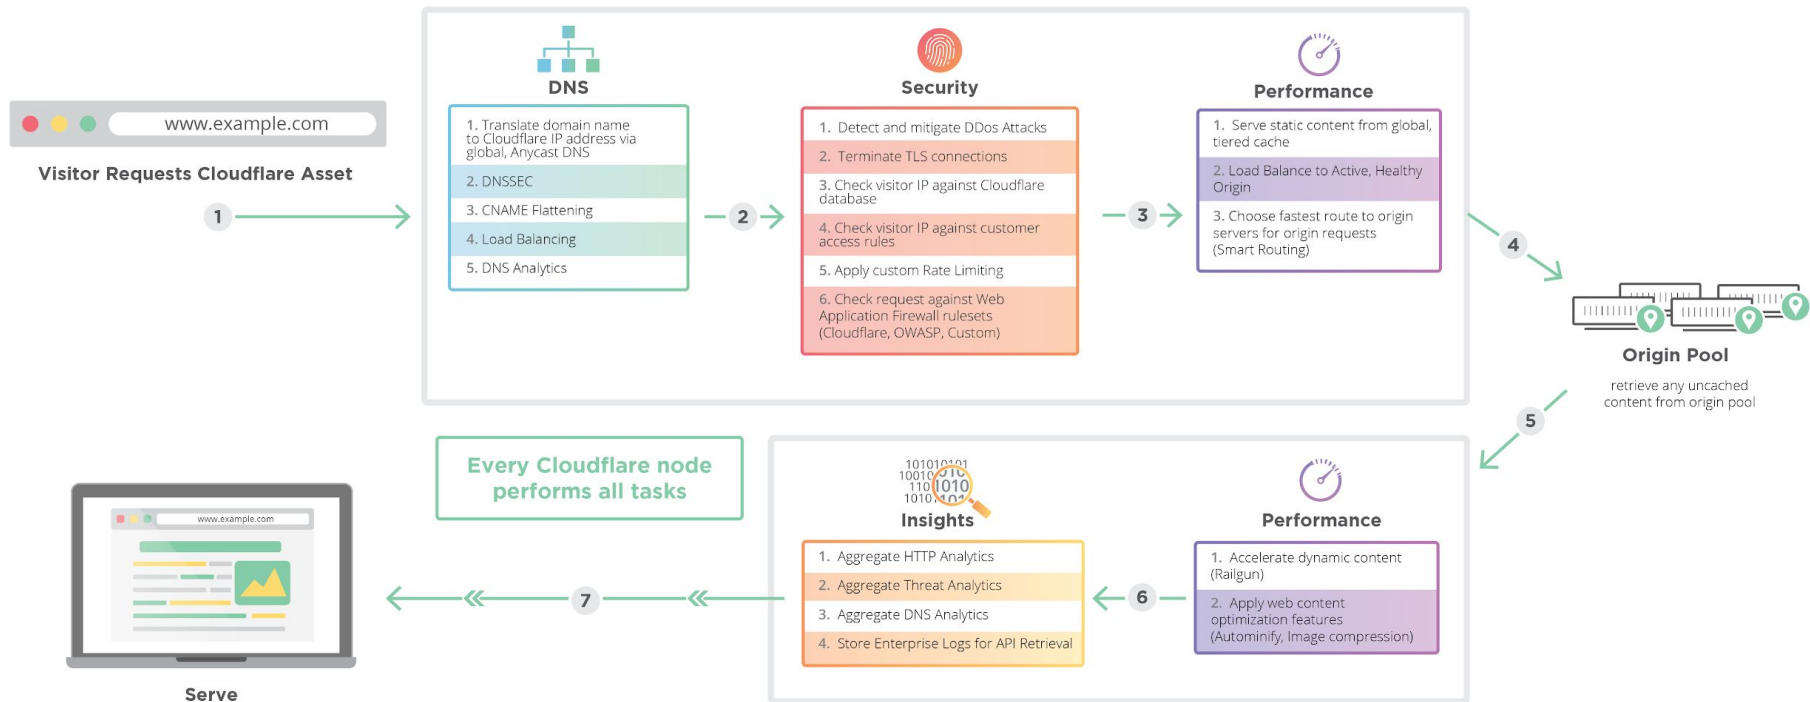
www.example.com

Visitor Requests Cloudflare Asset

1

DNS

1. Translate domain name to Cloudflare IP address via global, Anycast DNS
2. DNSSEC
3. CNAME Flattening
4. Load Balancing
5. DNS Analytics

2

Security

1. Detect and mitigate DDos Attacks
2. Terminate TLS connections
3. Check visitor IP against Cloudflare database
4. Check visitor IP against customer access rules
5. Apply custom Rate Limiting
6. Check request against Web Application Firewall rulesets (Cloudflare, OWASP, Custom)

3

Performance

1. Serve static content from global, tiered cache
2. Load Balance to Active, Healthy Origin
3. Choose fastest route to origin servers for origin requests (Smart Routing)

4

Origin Pool

retrieve any uncached content from origin pool

5

Every Cloudflare node performs all tasks

101010101
1001010
1101010
1010101

Insights

1. Aggregate HTTP Analytics
2. Aggregate Threat Analytics
3. Aggregate DNS Analytics
4. Store Enterprise Logs for API Retrieval

Performance

1. Accelerate dynamic content (Railgun)
2. Apply web content optimization features (Autominify, Image compression)

6

7

www.example.com

Serve